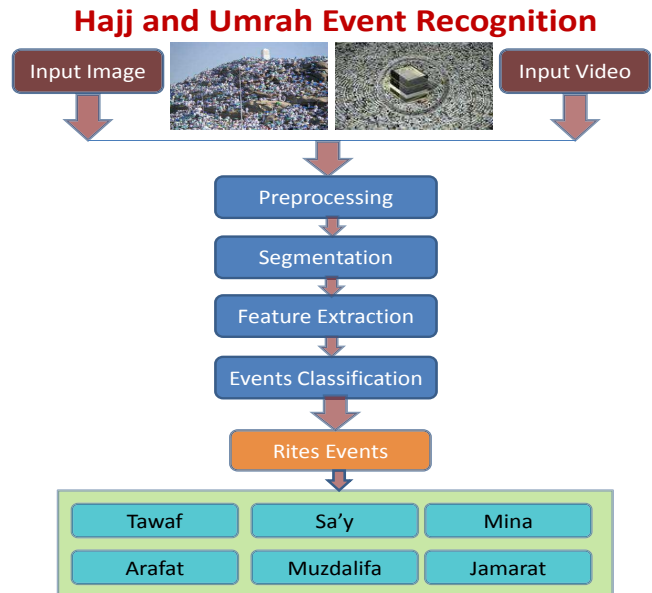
Hajj and Umrah Event Recognition

Input Image

Input Video

Preprocessing

Segmentation

Feature Extraction

Events Classification

Rites Events

| Tawaf | Sa’y | Mina |
|---|---|---|
| Arafat | Muzdalifa | Jamarat |